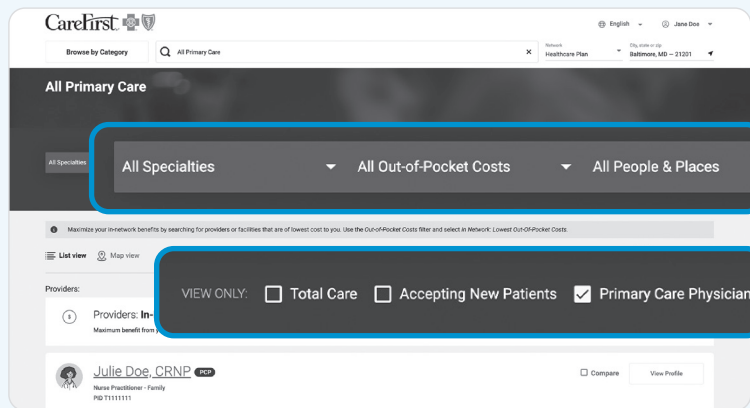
CareFirst

English

Jane Doe

Browse by Category

All Primary Care

Network
Healthcare Plan

City, state or zip
Baltimore, MD — 21201

All Primary Care

All Specialties

All Specialties

All Out-of-Pocket Costs

All People & Places

Maximize your in-network benefits by searching for providers or facilities that are of lowest cost to you. Use the Out-of-Pocket Costs filter and select In Network: Lowest Out-Of-Pocket Costs.

List view

Map view

VIEW ONLY:

Total Care

Accepting New Patients

Primary Care Physician

Providers:

Providers: In-

Maximum benefit from y

Julie Doe, CRNP PCP

Nurse Practitioner - Family

PID T1111111

Compare

View Profile